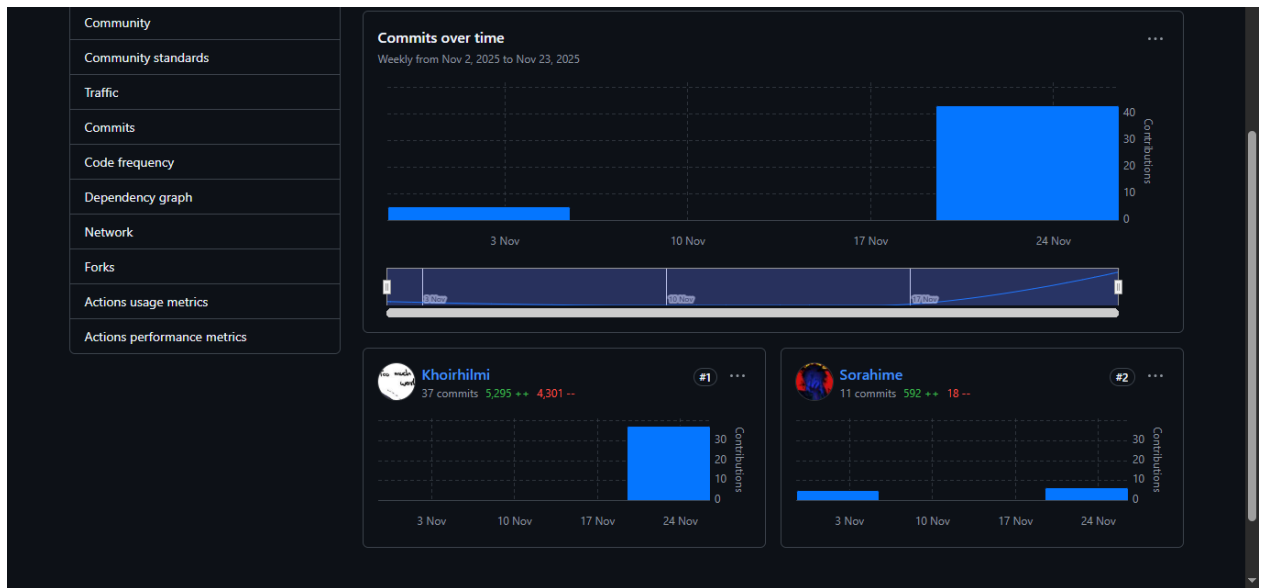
Community
Community standards
Traffic
Commits
Code frequency
Dependency graph
Network
Forks
Actions usage metrics
Actions performance metrics

Commits over time
Weekly from Nov 2, 2025 to Nov 23, 2025

40
30
20
10
0
Contributions
3 Nov
10 Nov
17 Nov
24 Nov
3 Nov
10 Nov
17 Nov

Khoirhilmi
37 commits 5,295 ++ 4,301 --
#1
30
20
10
0
Contributions
3 Nov
10 Nov
17 Nov
24 Nov

Sorahime
11 commits 592 ++ 18 --
#2
30
20
10
0
Contributions
3 Nov
10 Nov
17 Nov
24 Nov